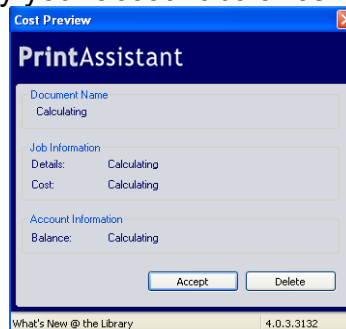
Cost Preview

PrintAssistant

Document Name
Calculating

Job Information
Details: Calculating
Cost: Calculating

Account Information
Balance: Calculating

Accept
Delete

What's New @ the Library
4.0.3.3132